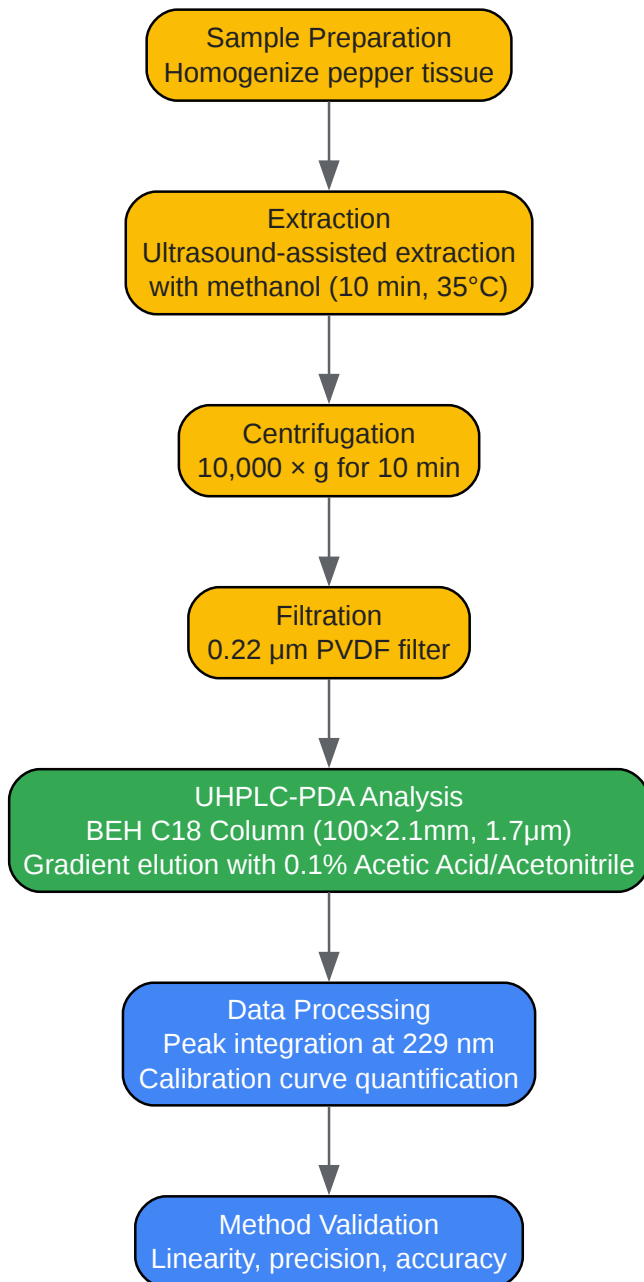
Sample Preparation
Homogenize pepper tissue

Extraction
Ultrasound-assisted extraction
with methanol (10 min, 35°C)

Centrifugation
10,000 × g for 10 min

Filtration
0.22 μm PVDF filter

UHPLC-PDA Analysis
BEH C18 Column (100×2.1mm, 1.7μm)
Gradient elution with 0.1% Acetic Acid/Acetonitrile

Data Processing
Peak integration at 229 nm
Calibration curve quantification

Method Validation
Linearity, precision, accuracy